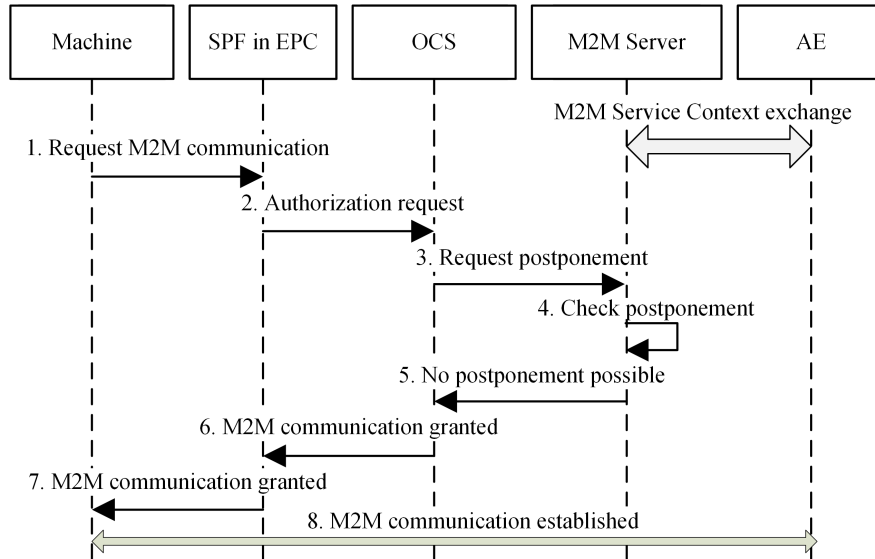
Machine

SPF in EPC

OCS

M2M Server

AE

M2M Service Context exchange

1. Request M2M communication

2. Authorization request

3. Request postponement

4. Check postponement

5. No postponement possible

6. M2M communication granted

7. M2M communication granted

8. M2M communication established